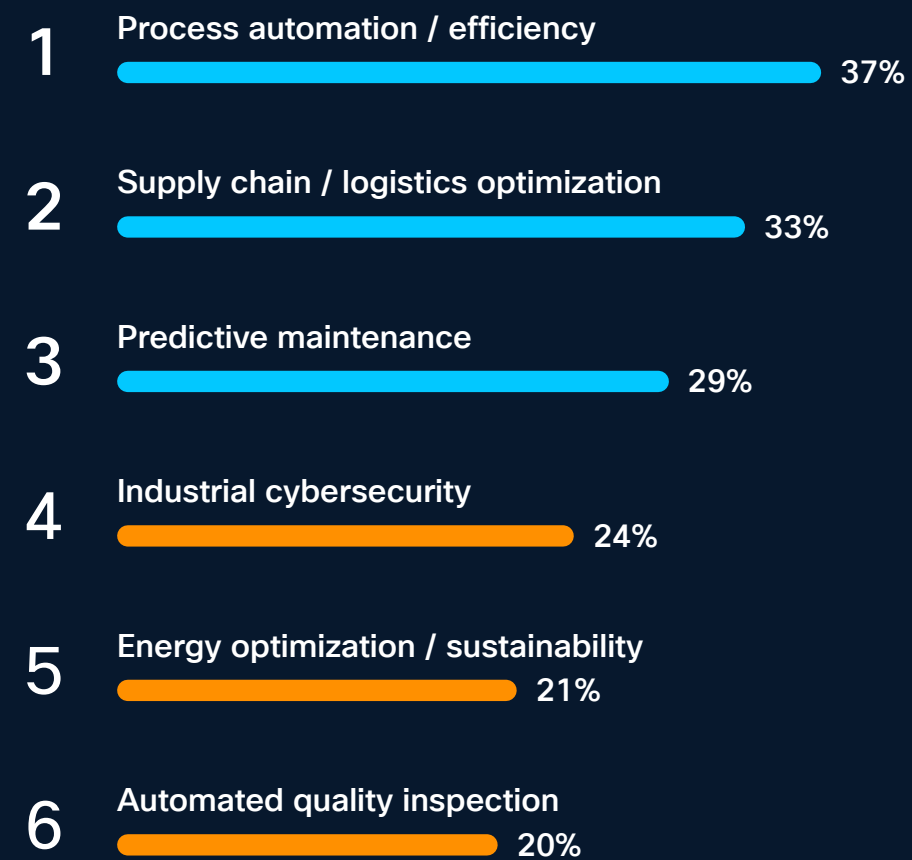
1 Process automation / efficiency
37%

2 Supply chain / logistics optimization
33%

3 Predictive maintenance
29%

4 Industrial cybersecurity
24%

5 Energy optimization / sustainability
21%

6 Automated quality inspection
20%